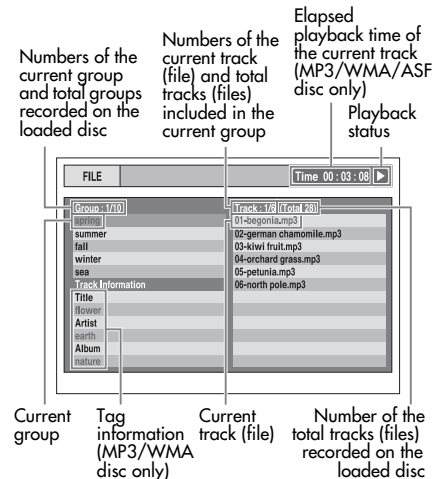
Elapsed playback time of the current track (MP3/WMA/ASF disc only)

Numbers of the current group and total groups recorded on the loaded disc

Numbers of the current track (file) and total tracks (files) included in the current group

Playback status

FILE

Time 00 : 03 : 08 ▶

Group : 1/10
spring
summer
fall
winter
sea
Track Information
Title
flower
Artist
earth
Album
nature

Track : 1/6 (Total 28)
01-begonia.mp3
02-german chamomile.mp3
03-kiwi fruit.mp3
04-orchard grass.mp3
05-petunia.mp3
06-north pole.mp3

Current group

Tag information (MP3/WMA disc only)

Current track (file)

Number of the total tracks (files) recorded on the loaded disc